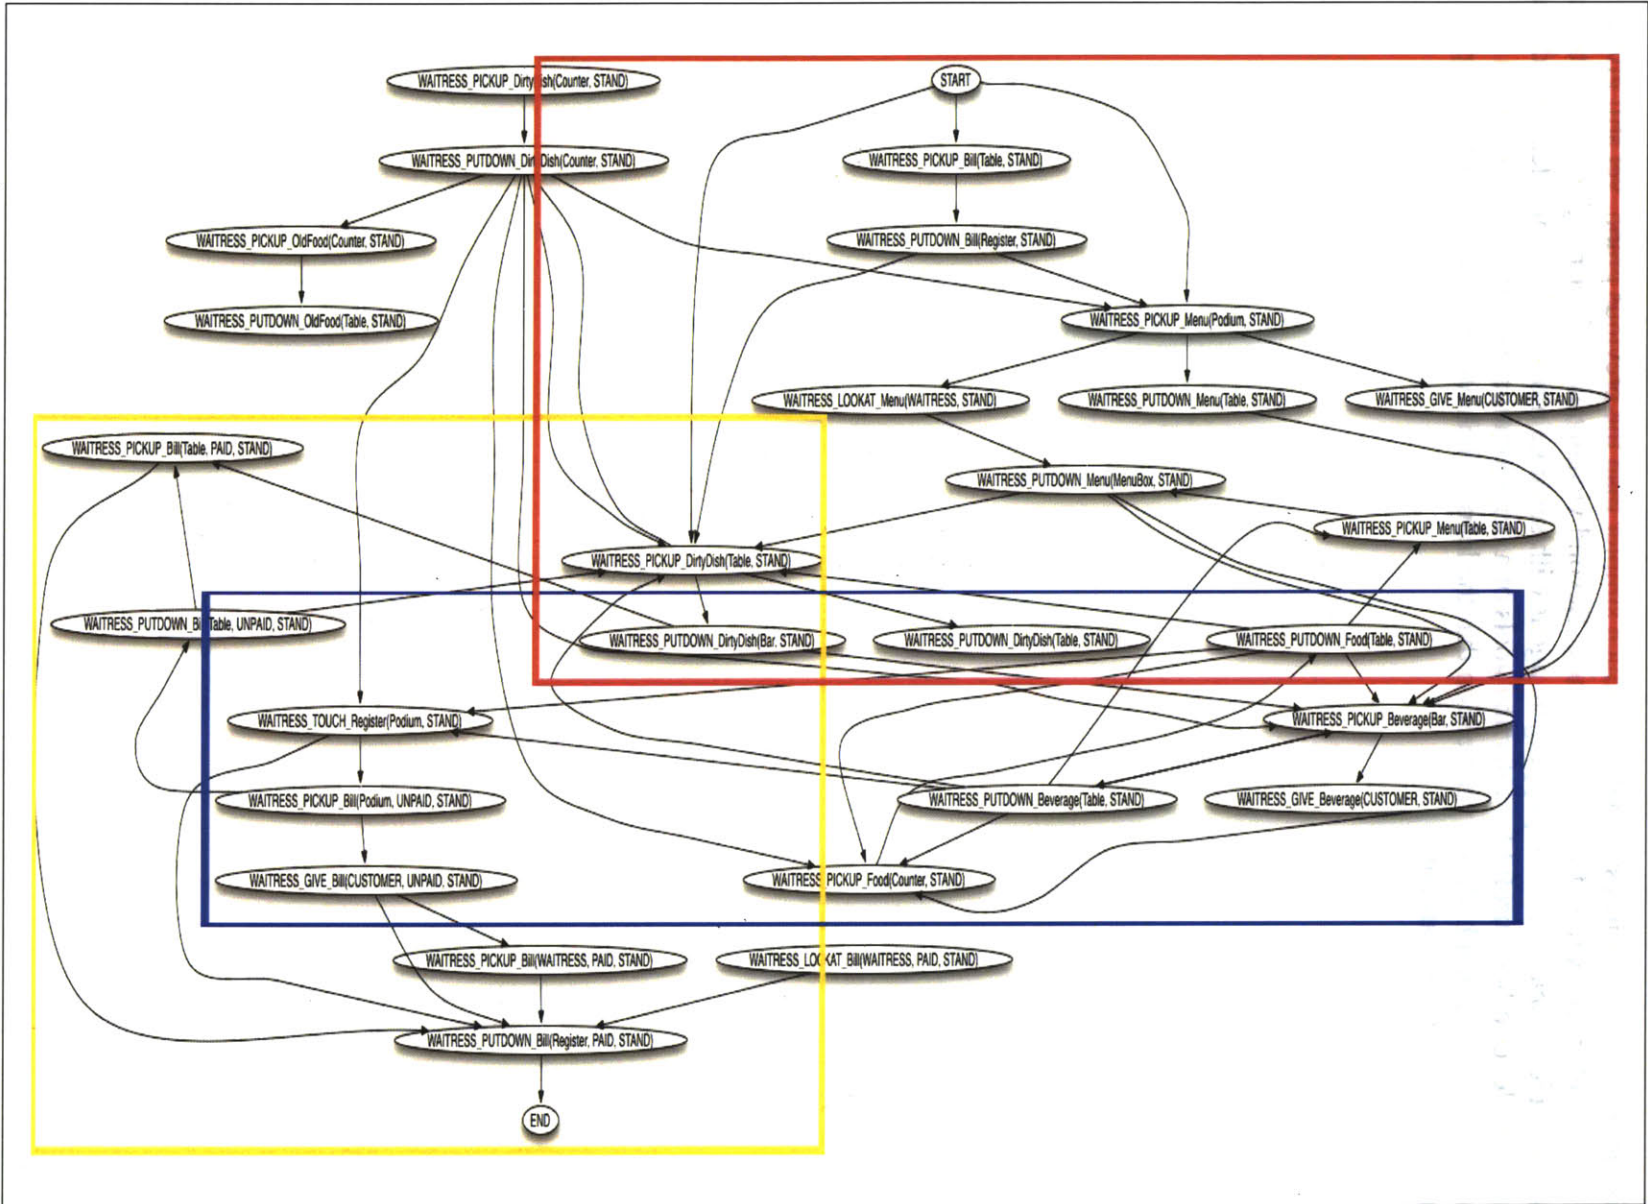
WAITRESS_PICKUP_DirtyDish(Counter, STAND)

START

WAITRESS_PUTDOWN_DirtyDish(Counter, STAND)

WAITRESS_PICKUP_Bill(Table, STAND)

WAITRESS_PICKUP_OldFood(Counter, STAND)

WAITRESS_PUTDOWN_Bill(Register, STAND)

WAITRESS_PUTDOWN_OldFood(Table, STAND)

WAITRESS_PICKUP_Menu(Podium, STAND)

WAITRESS_LOOKAT_Menu(WAITRESS, STAND)

WAITRESS_PUTDOWN_Menu(Table, STAND)

WAITRESS_GIVE_Menu(CUSTOMER, STAND)

WAITRESS_PICKUP_Bill(Table, PAID, STAND)

WAITRESS_PUTDOWN_Menu(MenuBox, STAND)

WAITRESS_PICKUP_Menu(Table, STAND)

WAITRESS_PICKUP_DirtyDish(Table, STAND)

WAITRESS_PUTDOWN_Bill(Table, UNPAID, STAND)

WAITRESS_PUTDOWN_DirtyDish(Bar, STAND)

WAITRESS_PUTDOWN_DirtyDish(Table, STAND)

WAITRESS_PUTDOWN_Food(Table, STAND)

WAITRESS_TOUCH_Register(Podium, STAND)

WAITRESS_PICKUP_Beverage(Bar, STAND)

WAITRESS_PICKUP_Bill(Podium, UNPAID, STAND)

WAITRESS_PUTDOWN_Beverage(Table, STAND)

WAITRESS_GIVE_Beverage(CUSTOMER, STAND)

WAITRESS_GIVE_Bill(CUSTOMER, UNPAID, STAND)

WAITRESS_PICKUP_Food(Counter, STAND)

WAITRESS_PICKUP_Bill(WAITRESS, PAID, STAND)

WAITRESS_LOOKAT_Bill(WAITRESS, PAID, STAND)

WAITRESS_PUTDOWN_Bill(Register, PAID, STAND)

END